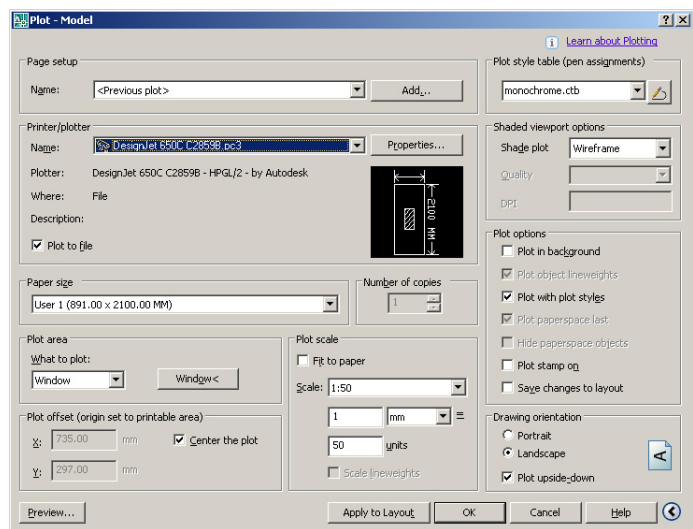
Plot - Model

?X

Learn about Plotting

Page setup

Name: <Previous plot>

Add...

Plot style table (pen assignments)

monochrome.ctb

Printer/plotter

Name: DesignJet 650C C2859B.pc3

Properties...

Plotter: DesignJet 650C C2859B - HPGL/2 - by Autodesk

Where: File

Description:

Plot to file

2100 MM

Shaded viewport options

Shade plot Wireframe

Quality

DPI

Plot options

Plot in background

Plot object lineweights

Plot with plot styles

Plot paperspace last

Hide paperspace objects

Plot stamp on

Save changes to layout

Paper size

User 1 (891.00 x 2100.00 MM)

Number of copies

1

Plot area

What to plot:

Window

Window<

Plot scale

Fit to paper

Scale: 1:50

1 mm =

50 units

Scale lineweights

Plot offset (origin set to printable area)

X: 735.00 mm

Center the plot

Y: 297.00 mm

Drawing orientation

Portrait

Landscape

Plot upside-down

A

Preview...

Apply to Layout

OK

Cancel

Help